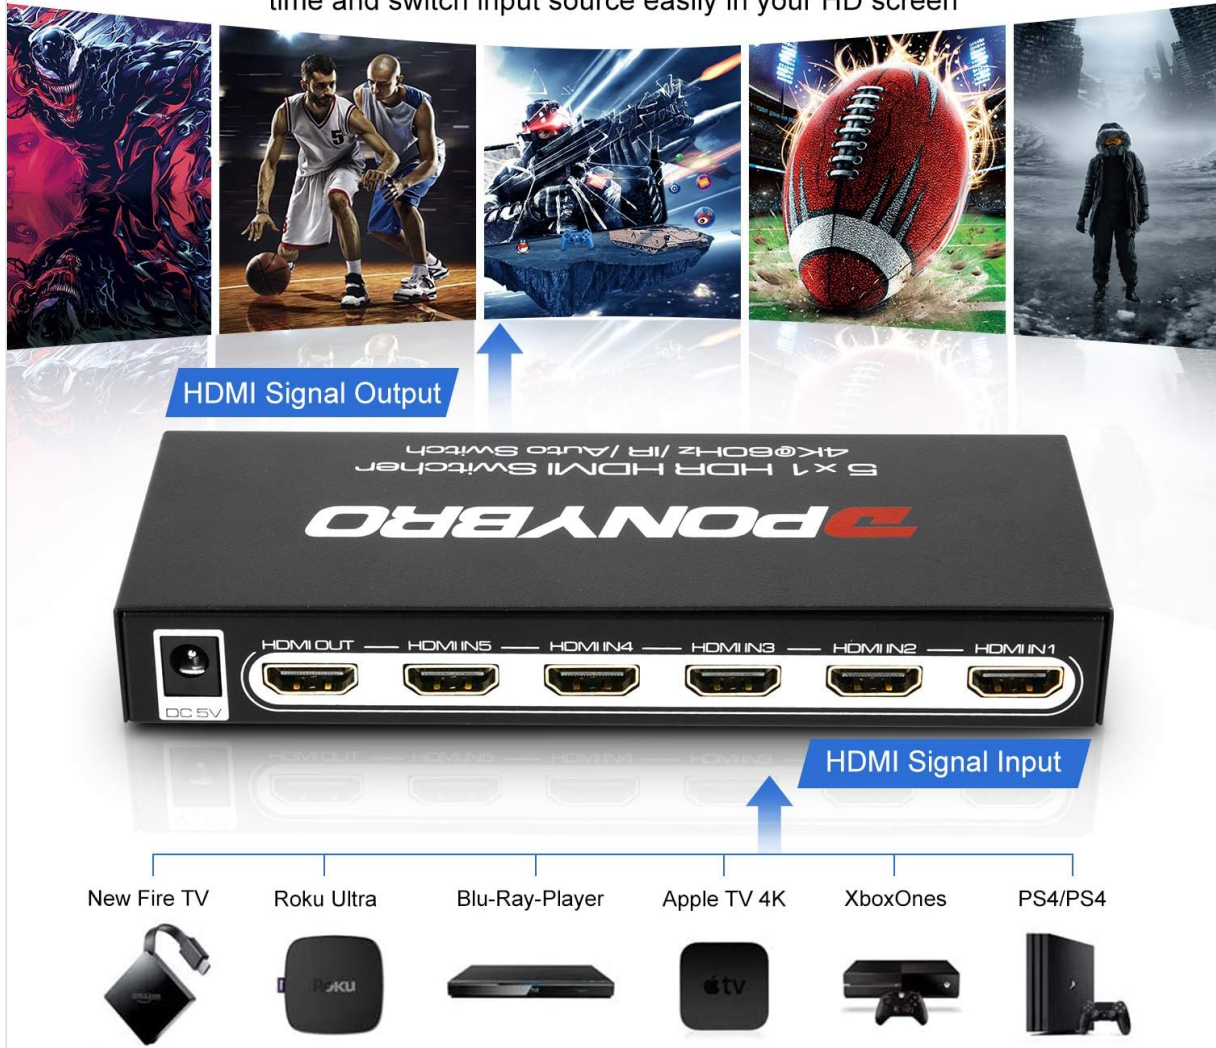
time and switch input source easily in your HD screen

HDMI Signal Output

5 x 1 HDR HDMI Switcher
4K@60Hz /IR /Auto Switch

PONYBRO

DC 5V
HDMI OUT
HDMI IN5
HDMI IN4
HDMI IN3
HDMI IN2
HDMI IN1

HDMI Signal Input

New Fire TV
Roku Ultra
Blu-Ray-Player
Apple TV 4K
XboxOnes
PS4/PS4

amazon
Roku
tv